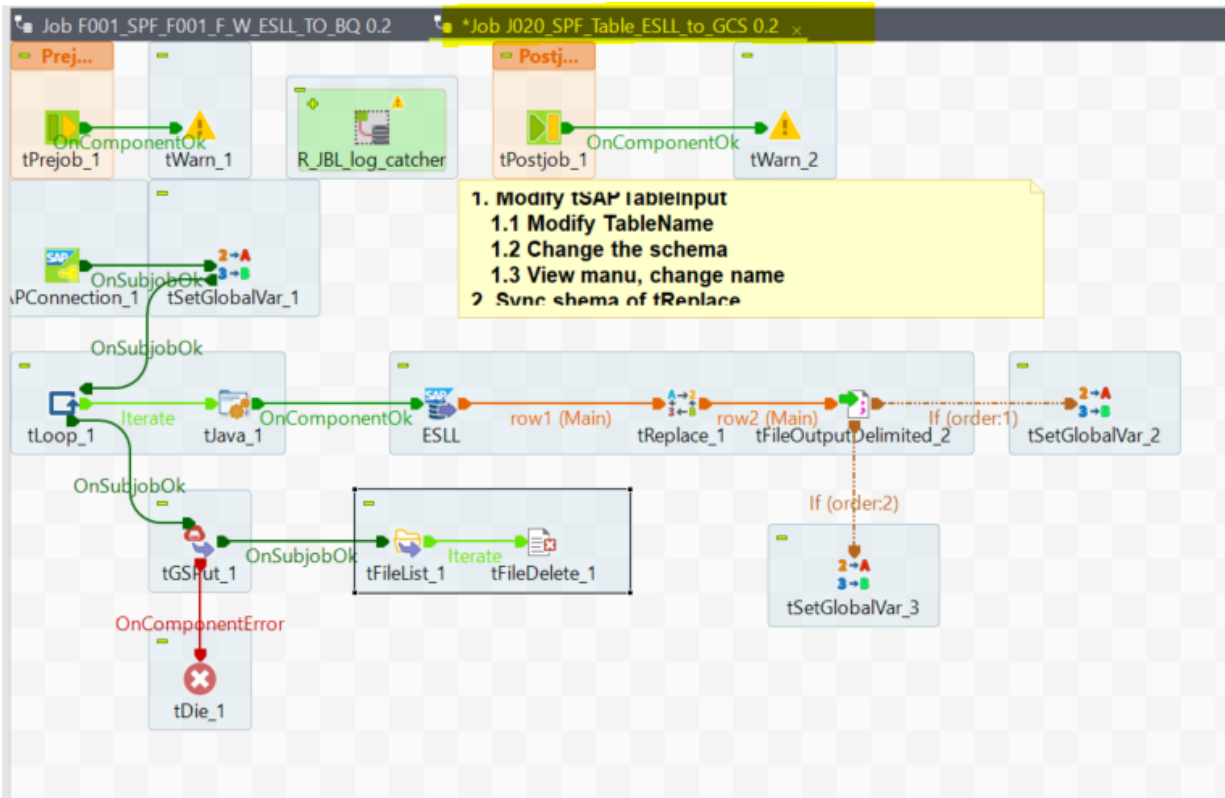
Job F001_SPF_F001_F_W_ESLL_TO_BQ 0.2
*Job J020_SPF_Table_ESLL_to_GCS 0.2 ×

Prej...
OnComponentOk
tPrejob_1
tWarn_1
R_JBL_log_catcher
Postj...
OnComponentOk
tPostjob_1
tWarn_2

1. Modify tSAP TableInput
1.1 Modify TableName
1.2 Change the schema
1.3 View manu, change name
2. Sync shema of tReplace

OnSubjobOk
APConnection_1
tSetGlobalVar_1
OnSubjobOk
Iterate
OnComponentOk
tLoop_1
tJava_1
ESLL
row1 (Main)
tReplace_1
row2 (Main)
tFileOutputDelimited_2
If (order:1)
tSetGlobalVar_2
OnSubjobOk
If (order:2)
OnSubjobOk
Iterate
tGSPut_1
tFileList_1
tFileDelete_1
tSetGlobalVar_3
OnComponentError
tDie_1